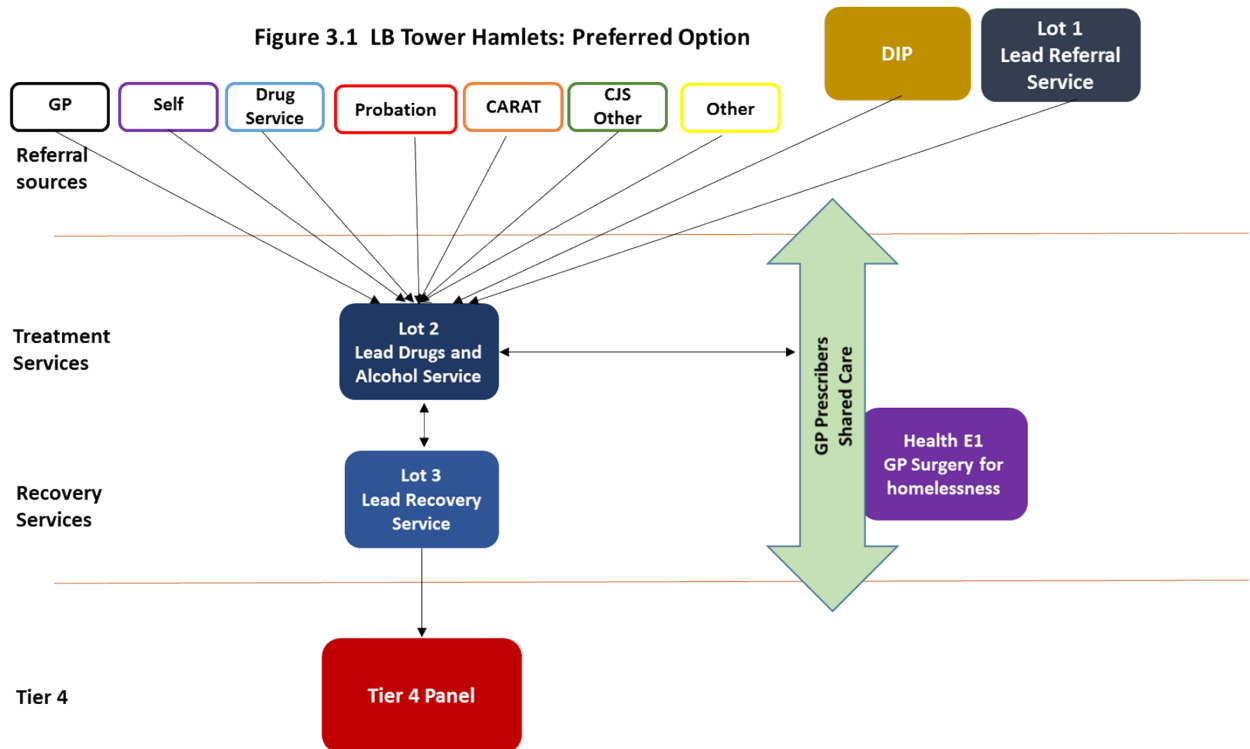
Figure 3.1 LB Tower Hamlets: Preferred Option

DIP

Lot 1
Lead Referral Service

GP

Self

Drug Service

Probation

CARAT

CJS Other

Other

Referral sources

Treatment Services

Lot 2
Lead Drugs and Alcohol Service

GP Prescribers Shared Care

Health E1
GP Surgery for homelessness

Recovery Services

Lot 3
Lead Recovery Service

Tier 4

Tier 4 Panel